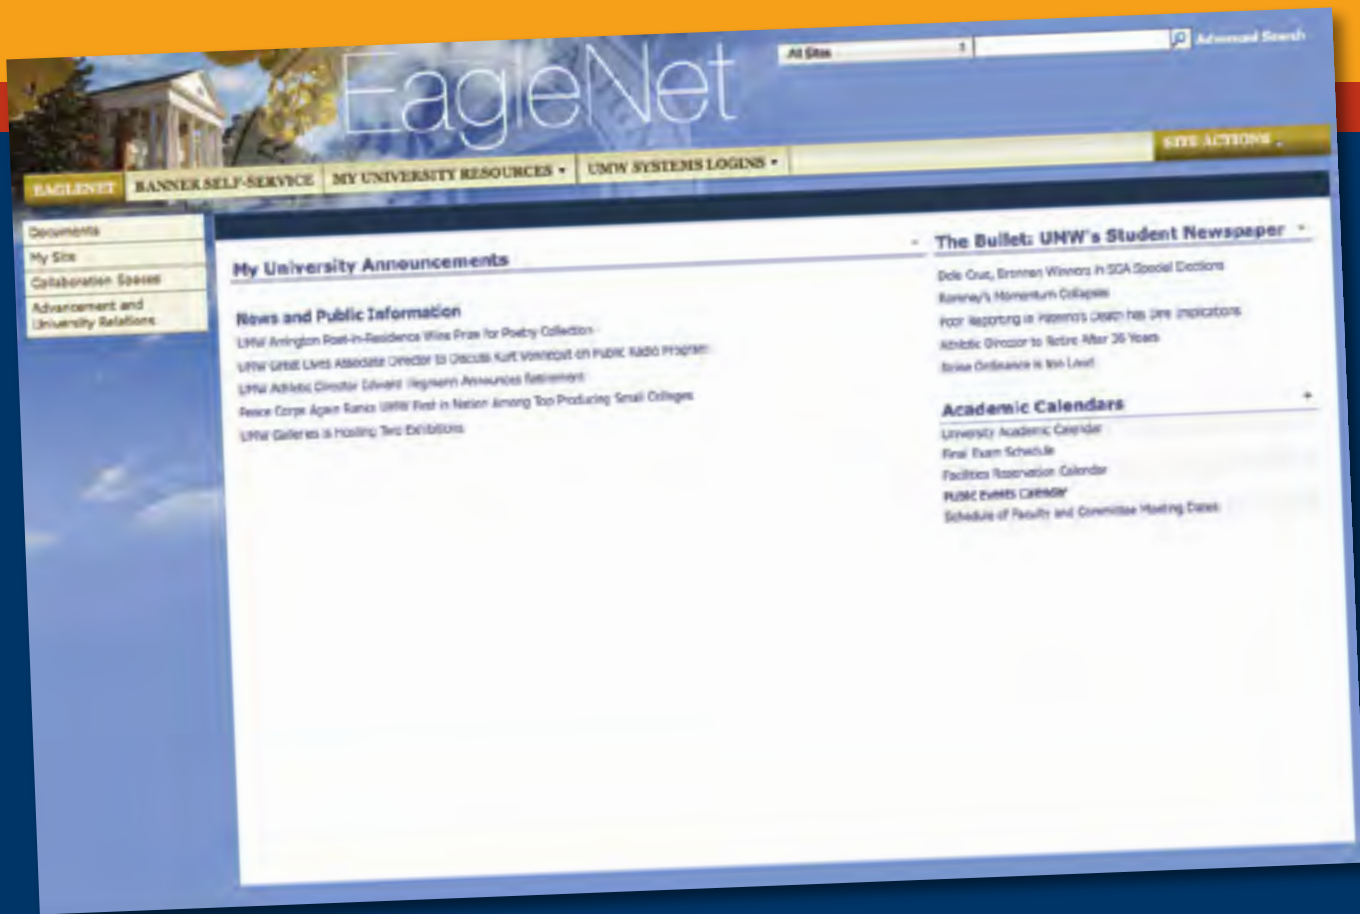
EagleNet

All Sites

Advanced Search

SITE ACTIONS

EAGLENET

BANNER SELF-SERVICE

MY UNIVERSITY RESOURCES

UMW SYSTEMS LOGINS

Documents

My Site

Collaboration Spaces

Advancement and University Relations

My University Announcements

News and Public Information

UMW Arrington Poet-in-Residence Wins Prize for Poetry Collection

UMW Great Lives Associate Director to Discuss Kurt Vonnegut on Public Radio Program

UMW Athletic Director Edward Hegmann Announces Retirement

Peace Corps Again Ranks UMW First in Nation Among Top Producing Small Colleges

UMW Galleries is Hosting Two Exhibitions

The Bullet: UMW's Student Newspaper

Dole Cruz, Brennan Winners in SGA Special Elections

Romney's Momentum Collapses

Poor Reporting in Paterno's Death has Dire Implications

Athletic Director to Retire After 36 Years

Noise Ordinance is too Loud

Academic Calendars

University Academic Calendar

Final Exam Schedule

Facilities Reservation Calendar

Public Events Calendar

Schedule of Faculty and Committee Meeting Dates